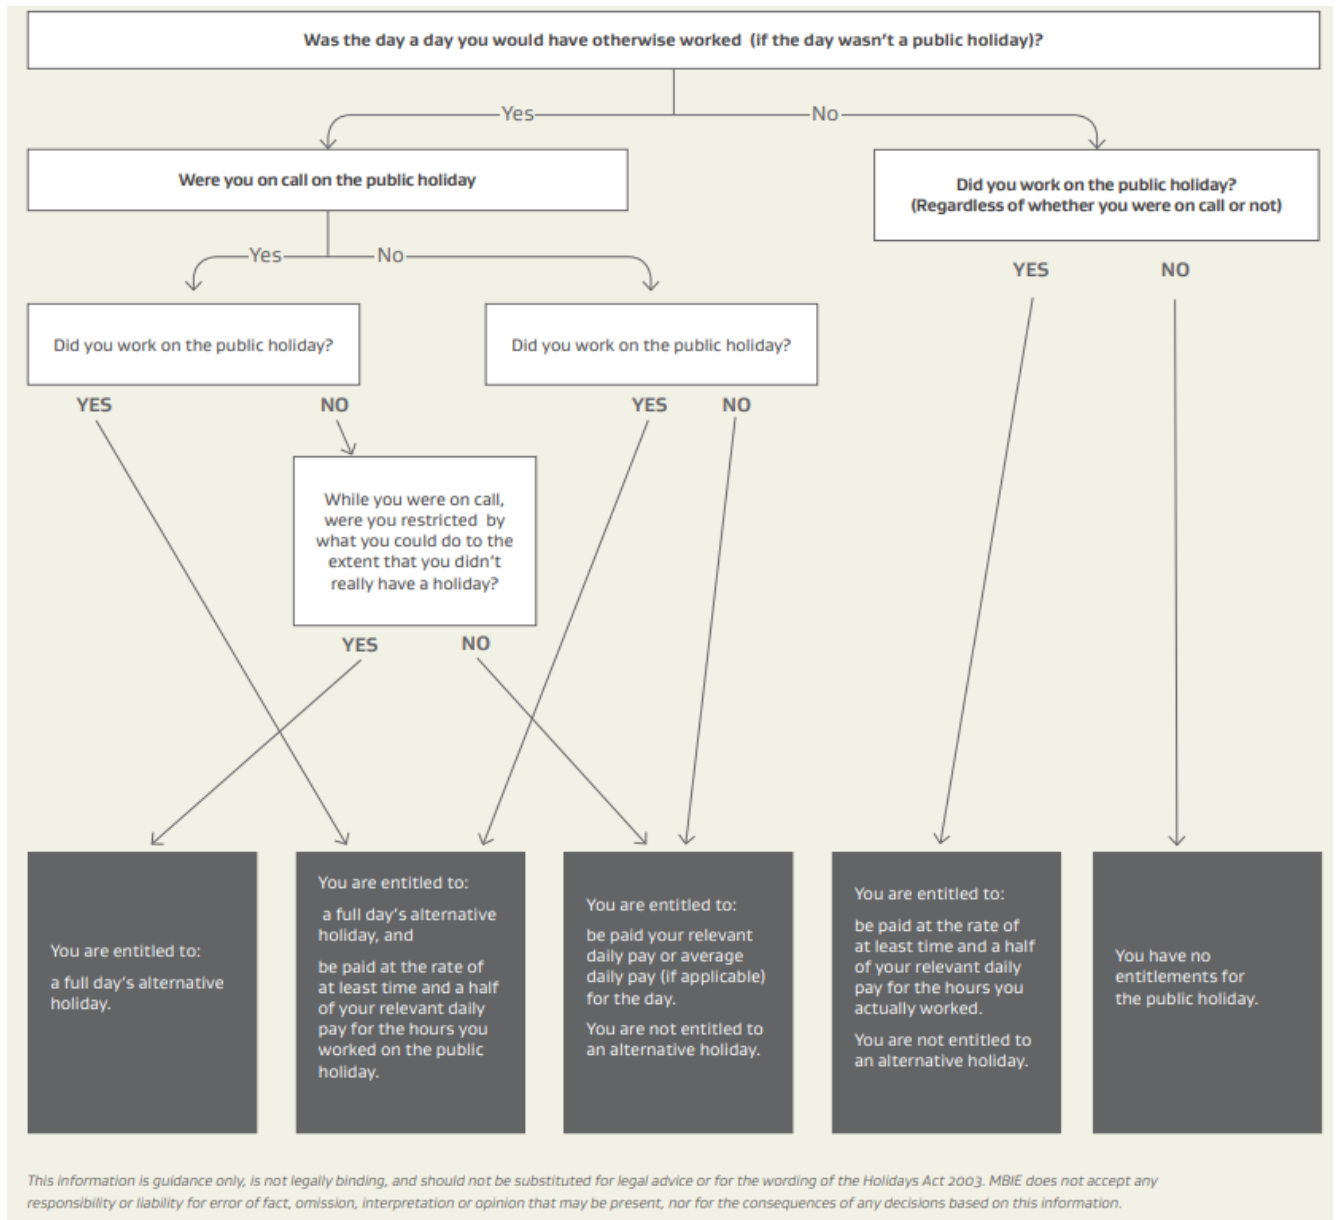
Was the day a day you would have otherwise worked (if the day wasn't a public holiday)?

Yes

No

Were you on call on the public holiday

Did you work on the public holiday? (Regardless of whether you were on call or not)

Yes

No

YES

NO

Did you work on the public holiday?

Did you work on the public holiday?

YES

NO

YES

NO

While you were on call, were you restricted by what you could do to the extent that you didn't really have a holiday?

YES

NO

You are entitled to:

a full day's alternative holiday.

You are entitled to:

a full day's alternative holiday, and

be paid at the rate of at least time and a half of your relevant daily pay for the hours you worked on the public holiday.

You are entitled to:

be paid your relevant daily pay or average daily pay (if applicable) for the day.

You are not entitled to an alternative holiday.

You are entitled to:

be paid at the rate of at least time and a half of your relevant daily pay for the hours you actually worked.

You are not entitled to an alternative holiday.

You have no entitlements for the public holiday.

This information is guidance only, is not legally binding, and should not be substituted for legal advice or for the wording of the Holidays Act 2003. MBIE does not accept any responsibility or liability for error of fact, omission, interpretation or opinion that may be present, nor for the consequences of any decisions based on this information.